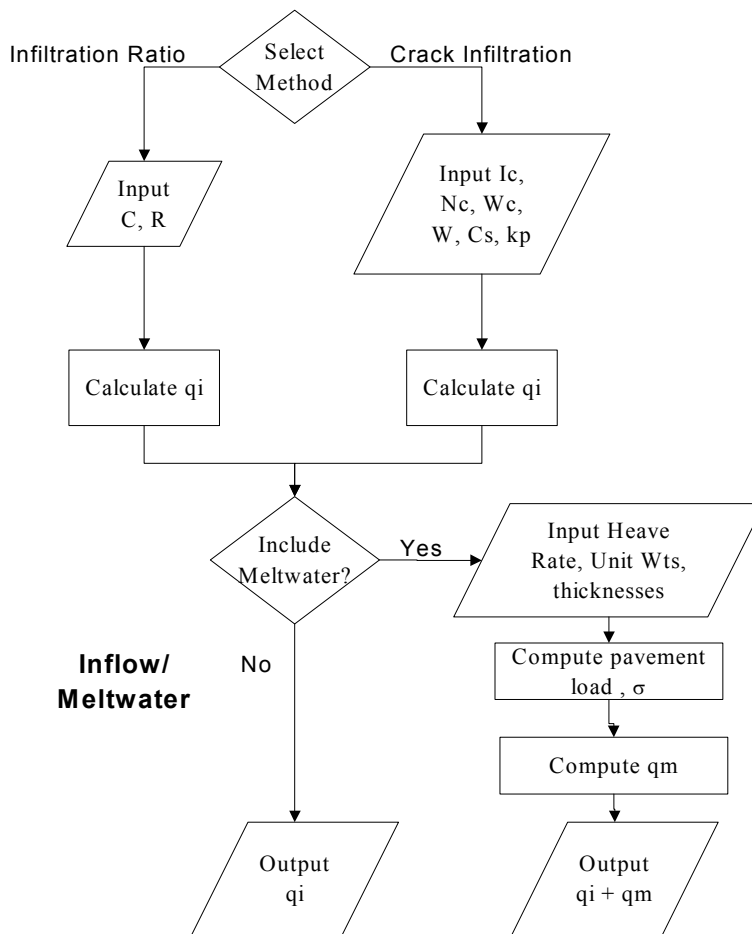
Infiltration Ratio

Select Method

Crack Infiltration

Input C, R

Input Ic, Nc, Wc, W, Cs, kp

Calculate qi

Calculate qi

Include Meltwater?

Yes

Input Heave Rate, Unit Wts, thicknesses

Compute pavement load , $\sigma$

Compute qm

Inflow/ Meltwater

No

Output qi

Output qi + qm